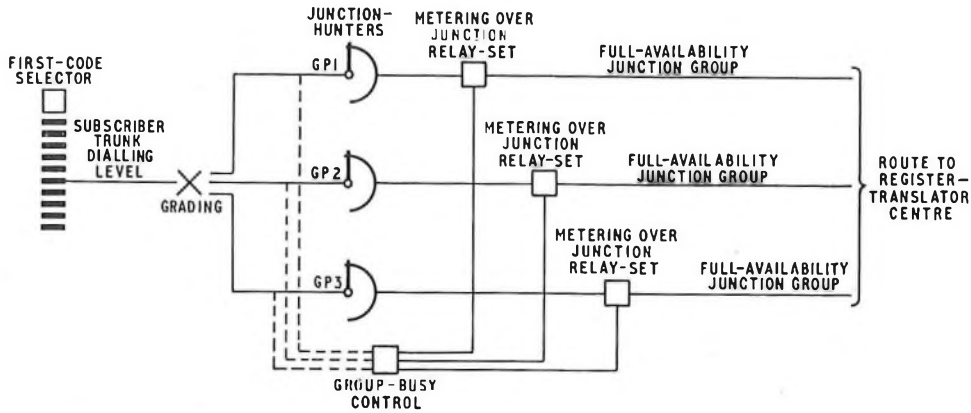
JUNCTION-HUNTERS

METERING OVER JUNCTION RELAY-SET

FULL-AVAILABILITY JUNCTION GROUP

FIRST-CODE SELECTOR

GP1

SUBSCRIBER TRUNK DIALLING LEVEL

METERING OVER JUNCTION RELAY-SET

GP2

FULL-AVAILABILITY JUNCTION GROUP

ROUTE TO REGISTER-TRANSLATOR CENTRE

GRADING

METERING OVER JUNCTION RELAY-SET

GP3

FULL-AVAILABILITY JUNCTION GROUP

GROUP-BUSY CONTROL